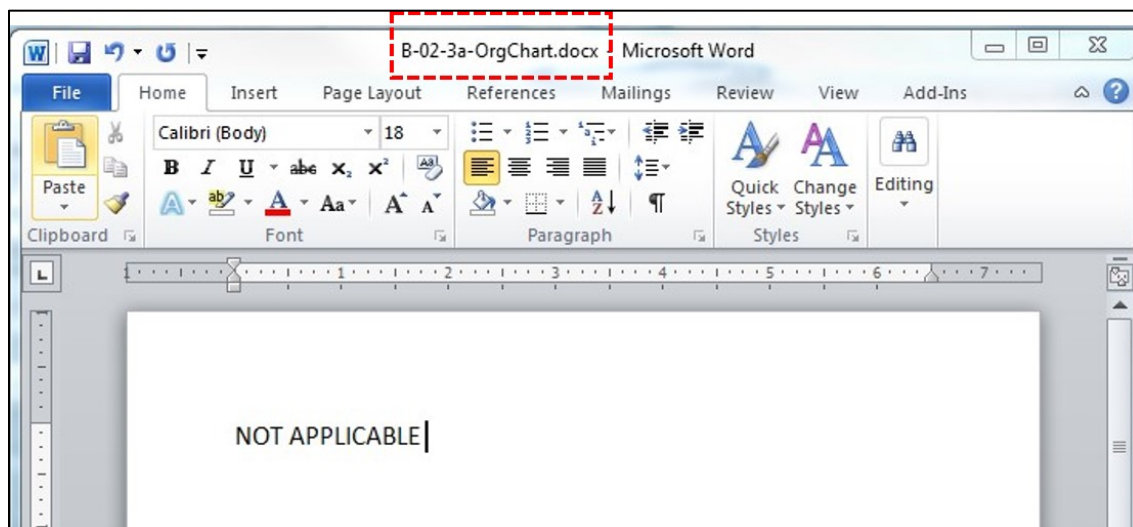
B-02-3a-OrgChart.docx - Microsoft Word

File
Home
Insert
Page Layout
References
Mailings
Review
View
Add-Ins

Paste
Clipboard
Calibri (Body)
18
B
I
U
abc
$x_2$
$x^2$
A
Aa
A
A
Font
Paragraph
¶
Quick Styles
Change Styles
Styles
Editing

1 2 3 4 5 6 7

NOT APPLICABLE